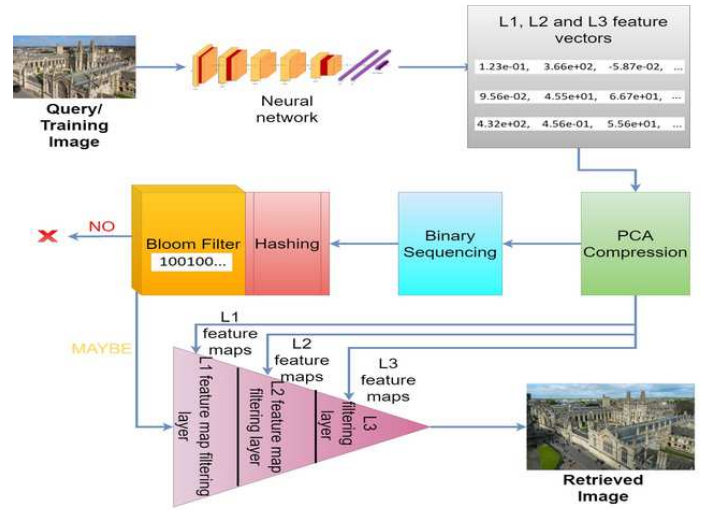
Query/ Training Image

Neural network

L1, L2 and L3 feature vectors

1.23e-01, 3.66e+02, -5.87e-02, ...

9.56e-02, 4.55e+01, 6.67e+01, ...

4.32e+02, 4.56e-01, 5.56e+01, ...

NO

Bloom Filter
100100...

Hashing

Binary Sequencing

PCA Compression

L1 feature maps

L2 feature maps

L3 feature maps

MAYBE

L1 feature map filtering layer

L2 feature map filtering layer

L3 filtering layer

Retrieved Image